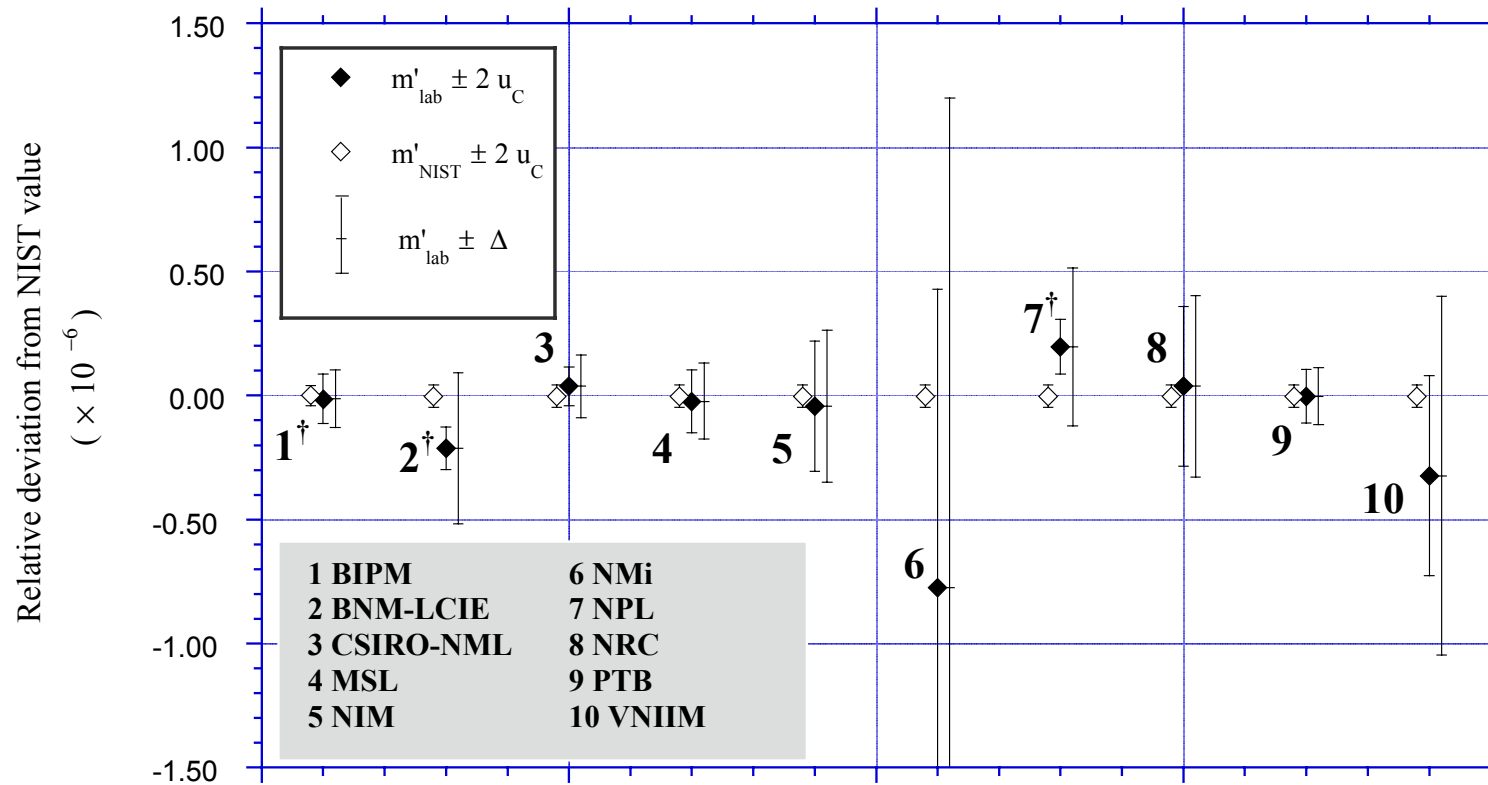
1.50
1.00
0.50
0.00
-0.50
-1.00
-1.50

Relative deviation from NIST value ( $\times 10^{-6}$ )

$m'_{lab} \pm 2\ u_C$
$m'_{NIST} \pm 2\ u_C$
$m'_{lab} \pm \Delta$

$1^{\dagger}$
$2^{\dagger}$
3
4
5
6
$7^{\dagger}$
8
9
10

1 BIPM
2 BNM-LCIE
3 CSIRO-NML
4 MSL
5 NIM
6 NMi
7 NPL
8 NRC
9 PTB
10 VNIIM